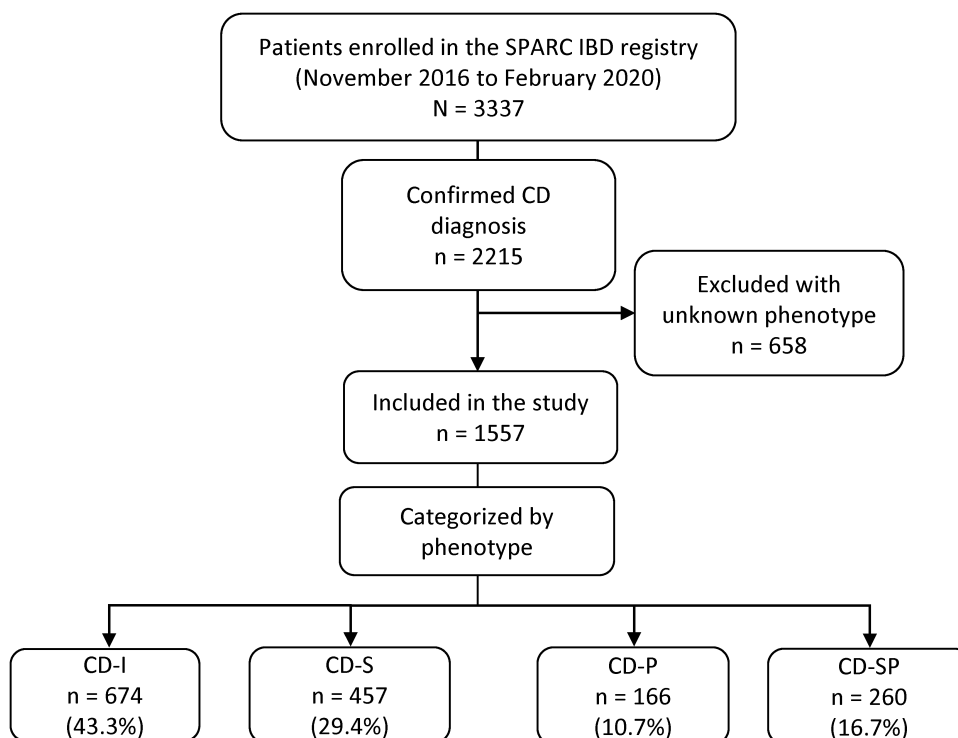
Patients enrolled in the SPARC IBD registry
(November 2016 to February 2020)
N = 3337

Confirmed CD
diagnosis
n = 2215

Excluded with
unknown phenotype
n = 658

Included in the study
n = 1557

Categorized by
phenotype

CD-I
n = 674
(43.3%)

CD-S
n = 457
(29.4%)

CD-P
n = 166
(10.7%)

CD-SP
n = 260
(16.7%)